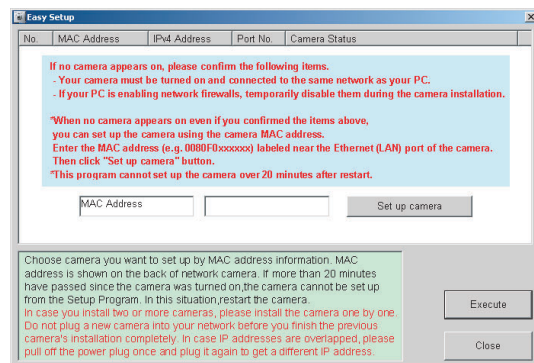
Easy Setup

| No. | MAC Address | IPv4 Address | Port No. | Camera Status |
|---|---|---|---|---|

If no camera appears on, please confirm the following items.
- Your camera must be turned on and connected to the same network as your PC.
- If your PC is enabling network firewalls, temporarily disable them during the camera installation.

*When no camera appears on even if you confirmed the items above, you can set up the camera using the camera MAC address. Enter the MAC address (e.g. 0080F0xxxxxx) labeled near the Ethernet (LAN) port of the camera. Then click "Set up camera" button.
*This program cannot set up the camera over 20 minutes after restart.

MAC Address

Set up camera

Choose camera you want to set up by MAC address information. MAC address is shown on the back of network camera. If more than 20 minutes have passed since the camera was turned on,the camera cannot be set up from the Setup Program. In this situation,restart the camera.
In case you install two or more cameras, please install the camera one by one. Do not plug a new camera into your network before you finish the previous camera's installation completely. In case IP addresses are overlapped, please pull off the power plug once and plug it again to get a different IP address.

Execute

Close